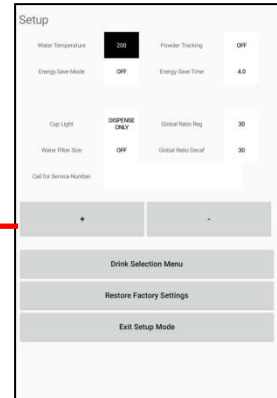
Setup

Water Temperature 200 Powder Tracking OFF

Energy Save Mode OFF Energy Save Time 4.0

Cup Light DISPENSE ONLY Global Ratio Reg 30

Water Filter Size OFF Global Ratio Decaf 30

Call for Service Number

+

-

Drink Selection Menu

Restore Factory Settings

Exit Setup Mode